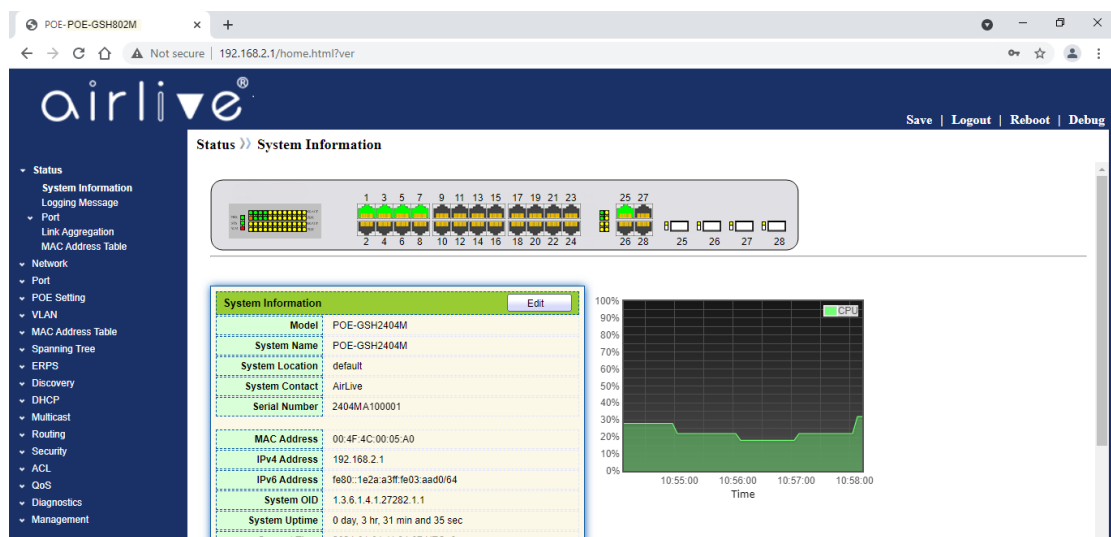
POE-POE-GSH802M × +

Not secure | 192.168.2.1/home.html?ver

airlive®

Save | Logout | Reboot | Debug

Status » System Information

Status
System Information
Logging Message
Port
Link Aggregation
MAC Address Table
Network
Port
POE Setting
VLAN
MAC Address Table
Spanning Tree
ERPS
Discovery
DHCP
Multicast
Routing
Security
ACL
QoS
Diagnostics
Management

1 3 5 7 9 11 13 15 17 19 21 23 25 27
2 4 6 8 10 12 14 16 18 20 22 24 26 28 25 26 27 28

System Information Edit

| | |
|---|---|
| Model | POE-GSH2404M |
| System Name | POE-GSH2404M |
| System Location | default |
| System Contact | AirLive |
| Serial Number | 2404MA100001 |
| MAC Address | 00:4F:4C:00:05:A0 |
| IPv4 Address | 192.168.2.1 |
| IPv6 Address | fe80::1e2a:a3ff:fe03:aad0/64 |
| System OID | 1.3.6.1.4.1.27282.1.1 |
| System Uptime | 0 day, 3 hr, 31 min and 35 sec |

100%
90%
80%
70%
60%
50%
40%
30%
20%
10%
0%
CPU
10:55:00 10:56:00 10:57:00 10:58:00
Time